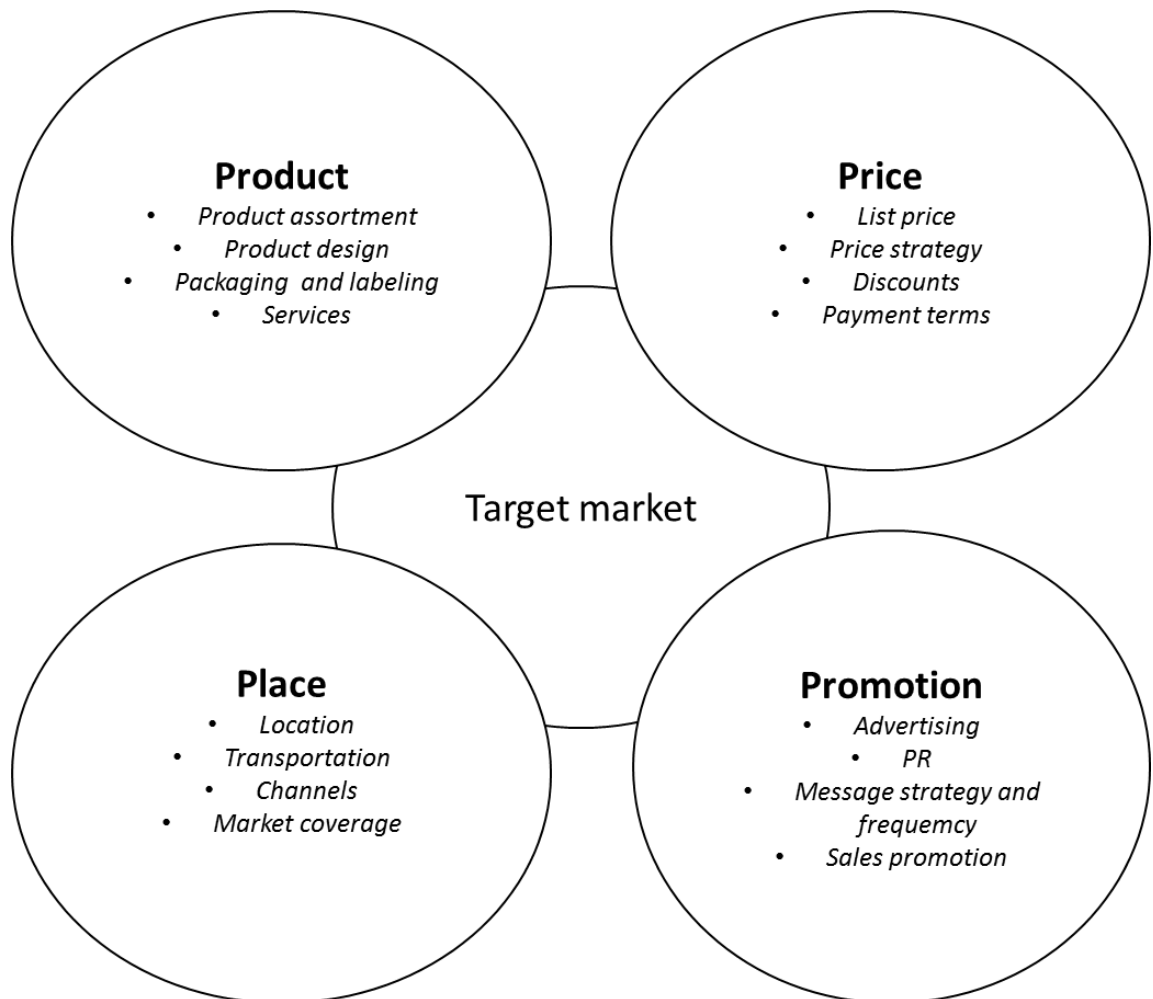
**Product**
- *Product assortment*
- *Product design*
- *Packaging and labeling*
- *Services*

**Price**
- *List price*
- *Price strategy*
- *Discounts*
- *Payment terms*

Target market

**Place**
- *Location*
- *Transportation*
- *Channels*
- *Market coverage*

**Promotion**
- *Advertising*
- *PR*
- *Message strategy and frequemcy*
- *Sales promotion*